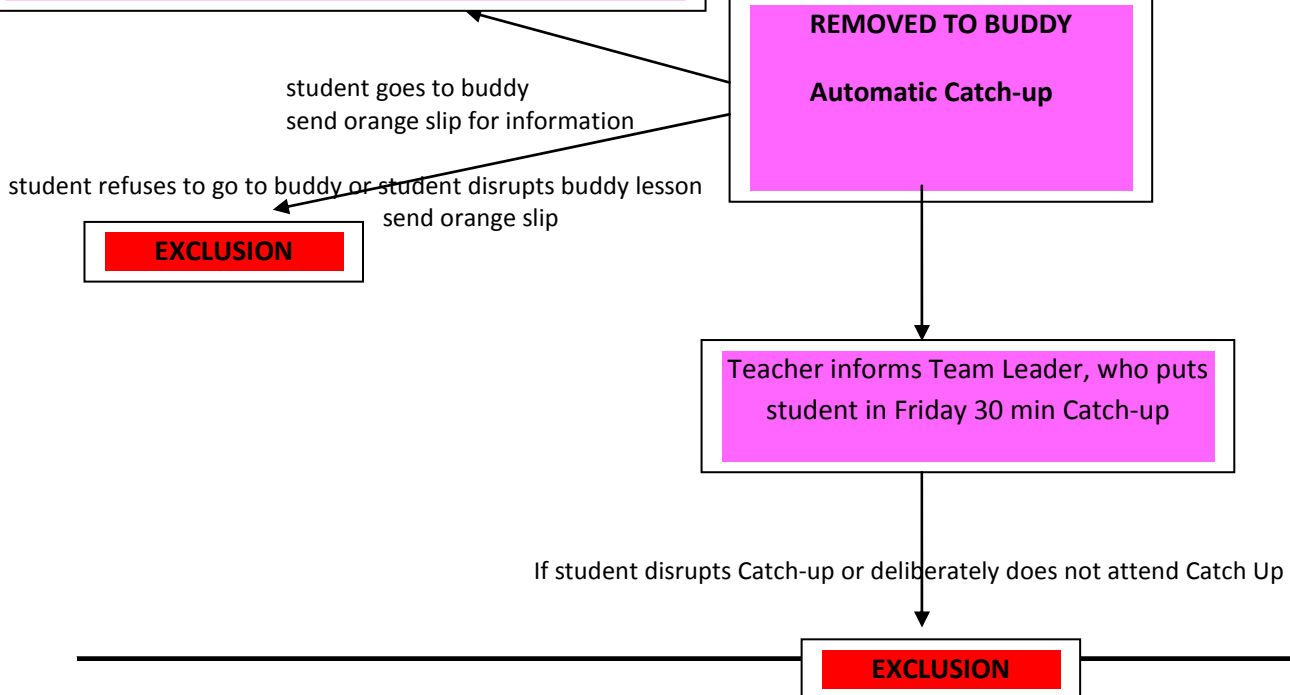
REMOVED TO BUDDY

Automatic Catch-up

student goes to buddy
send orange slip for information

student refuses to go to buddy or student disrupts buddy lesson
send orange slip

EXCLUSION

Teacher informs Team Leader, who puts student in Friday 30 min Catch-up

If student disrupts Catch-up or deliberately does not attend Catch Up

EXCLUSION